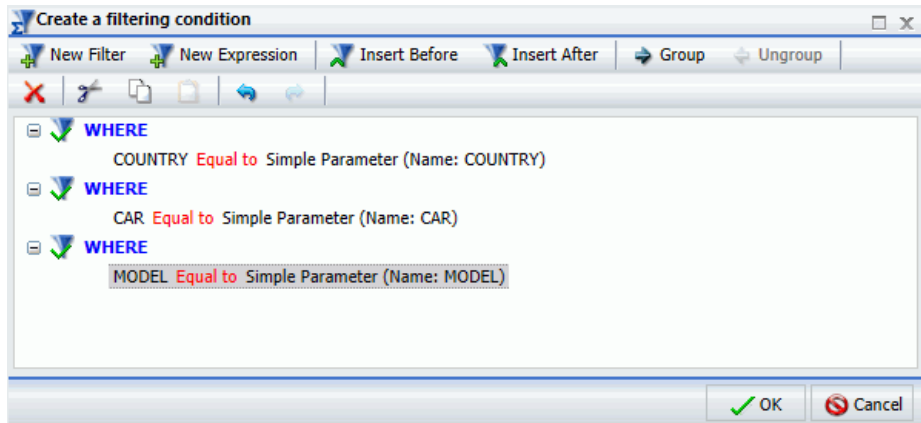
Create a filtering condition

New Filter New Expression Insert Before Insert After Group Ungroup

WHERE
COUNTRY Equal to Simple Parameter (Name: COUNTRY)
WHERE
CAR Equal to Simple Parameter (Name: CAR)
WHERE
MODEL Equal to Simple Parameter (Name: MODEL)

OK Cancel